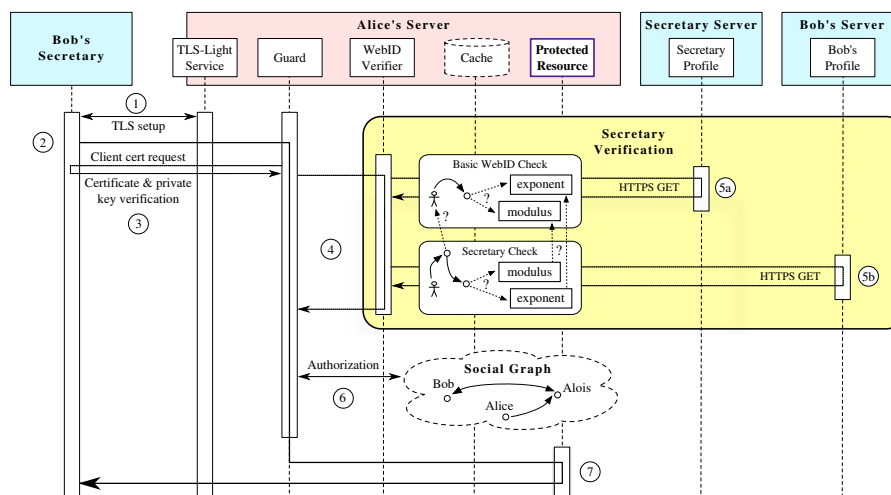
Bob's Secretary

Alice's Server

TLS-Light Service

Guard

WebID Verifier

Cache

Protected Resource

Secretary Server

Secretary Profile

Bob's Server

Bob's Profile

1

TLS setup

2

Client cert request

Certificate & private key verification

3

4

Secretary Verification

Basic WebID Check

exponent

modulus

?

HTTPS GET

5a

Secretary Check

?

modulus

?

exponent

HTTPS GET

5b

Authorization

6

Social Graph

Bob

Alois

Alice

7